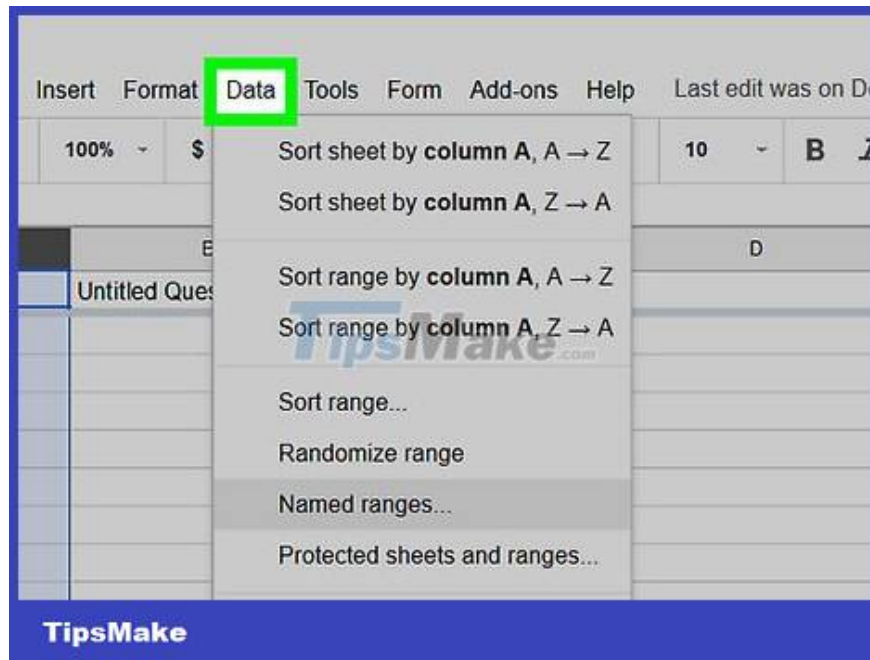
Insert Format Data Tools Form Add-ons Help Last edit was on De

100% $ 10 B

Sort sheet by **column A**, A → Z

Sort sheet by **column A**, Z → A

B D

Untitled Ques

Sort range by **column A**, A → Z

Sort range by **column A**, Z → A

TipsMake.com

Sort range...

Randomize range

Named ranges...

Protected sheets and ranges...

TipsMake